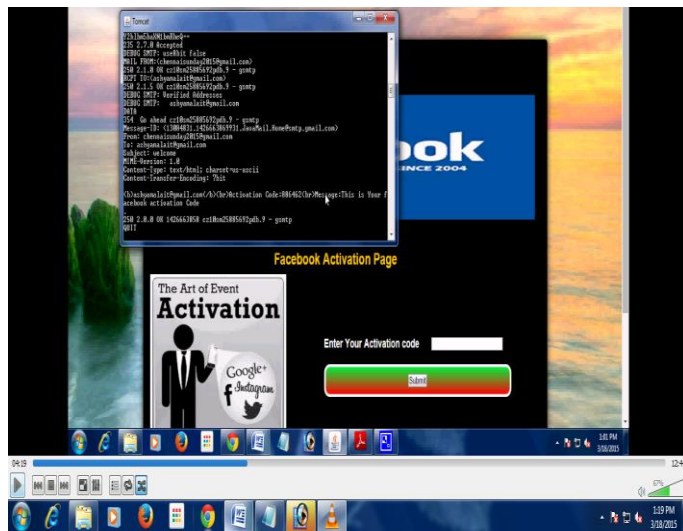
Tomcat

YTk1bm5haXN1bmRheQ==
235 2.7.0 Accepted
DEBUG SMTP: useAuth false
MAIL FROM:<chennaisunday2015@gmail.com>
250 2.1.0 OK cz18sm25805692pdb.9 - gsmtp
RCPT TO:<achyamalait@gmail.com>
250 2.1.5 OK cz18sm25805692pdb.9 - gsmtp
DEBUG SMTP: Verified Addresses
DEBUG SMTP:   achyamalait@gmail.com
DATA
354  Go ahead cz18sm25805692pdb.9 - gsmtp
Message-ID: <13084831.1426663869911.JavaMail.Home@smtp.gmail.com>
From: chennaisunday2015@gmail.com
To: achyamalait@gmail.com
Subject: welcome
MIME-Version: 1.0
Content-Type: text/html; charset=us-ascii
Content-Transfer-Encoding: 7bit

<b>achyamalait@gmail.com</b><br>Activation Code:806462<br>Message:This is Your facebook activation Code

250 2.0.0 OK 1426663858 cz18sm25805692pdb.9 - gsmtp
QUIT

ook
INCE 2004

Facebook Activation Page

The Art of Event
Activation

Google+
f Instagram

Enter Your Activation code

Submit

1:01 PM
3/18/2015

04:19
12:4

1:19 PM
3/18/2015